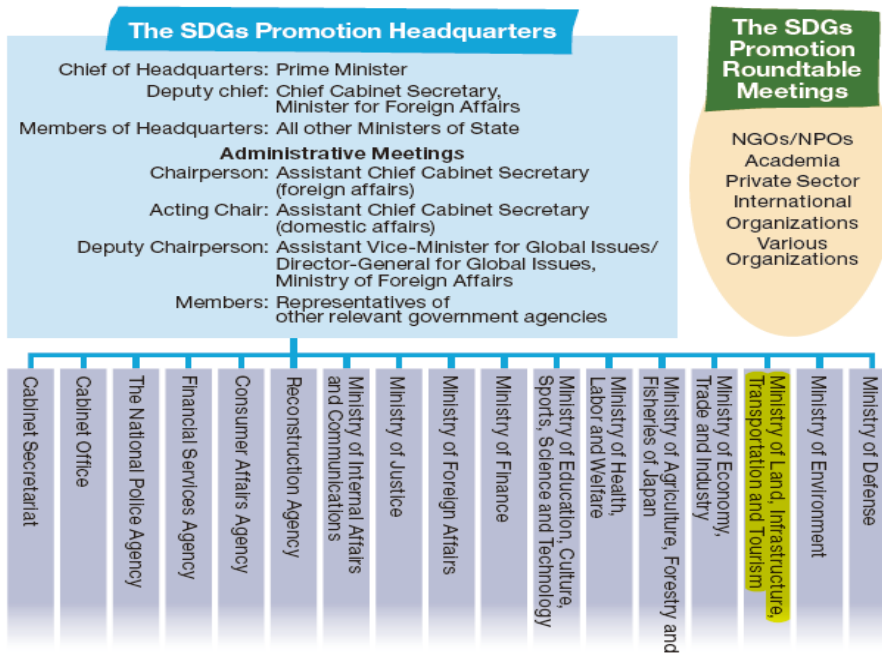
The SDGs Promotion Headquarters

Chief of Headquarters: Prime Minister
Deputy chief: Chief Cabinet Secretary, Minister for Foreign Affairs
Members of Headquarters: All other Ministers of State

Administrative Meetings
Chairperson: Assistant Chief Cabinet Secretary (foreign affairs)
Acting Chair: Assistant Chief Cabinet Secretary (domestic affairs)
Deputy Chairperson: Assistant Vice-Minister for Global Issues/ Director-General for Global Issues, Ministry of Foreign Affairs
Members: Representatives of other relevant government agencies

The SDGs Promotion Roundtable Meetings

NGOs/NPOs
Academia
Private Sector
International Organizations
Various Organizations

Cabinet Secretariat
Cabinet Office
The National Police Agency
Financial Services Agency
Consumer Affairs Agency
Reconstruction Agency
Ministry of Internal Affairs and Communications
Ministry of Justice
Ministry of Foreign Affairs
Ministry of Finance
Ministry of Education, Culture, Sports, Science and Technology
Ministry of Health, Labor and Welfare
Ministry of Agriculture, Forestry and Fisheries of Japan
Ministry of Economy, Trade and Industry
Ministry of Land, Infrastructure, Transportation and Tourism
Ministry of Environment
Ministry of Defense